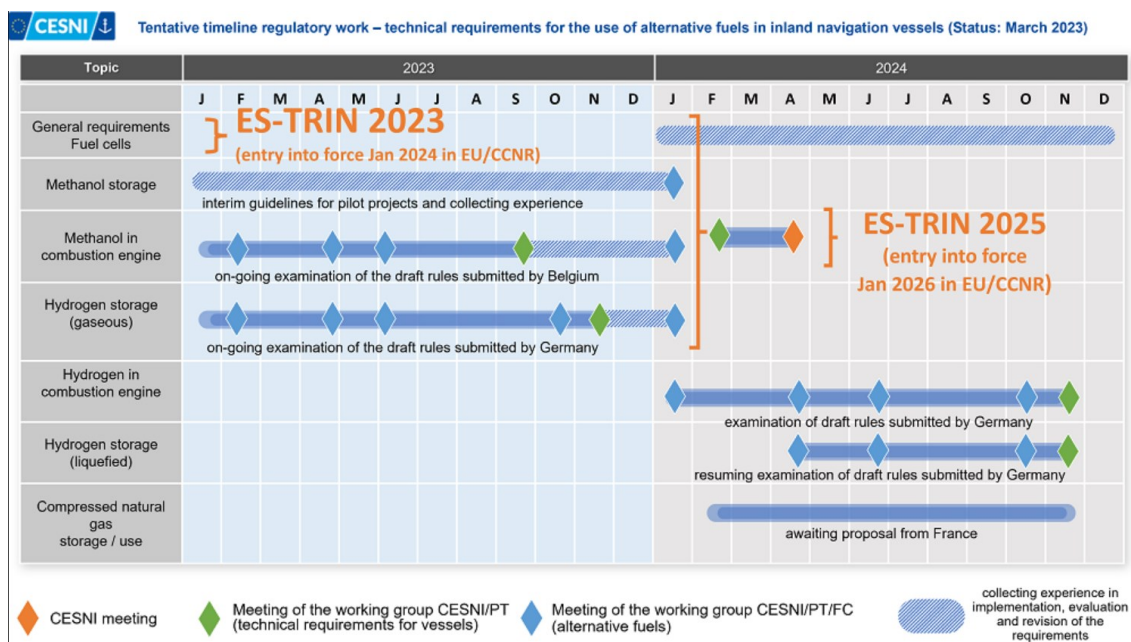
CESNI

Tentative timeline regulatory work – technical requirements for the use of alternative fuels in inland navigation vessels (Status: March 2023)

| Topic | 2023 | 2024 |
|---|---|---|
| | J F M A M J J A S O N D | J F M A M J J A S O N D |
| General requirements Fuel cells | ES-TRIN 2023 (entry into force Jan 2024 in EU/CCNR) | |
| Methanol storage | interim guidelines for pilot projects and collecting experience | |
| Methanol in combustion engine | on-going examination of the draft rules submitted by Belgium | ES-TRIN 2025 (entry into force Jan 2026 in EU/CCNR) |
| Hydrogen storage (gaseous) | on-going examination of the draft rules submitted by Germany | |
| Hydrogen in combustion engine | | examination of draft rules submitted by Germany |
| Hydrogen storage (liquefied) | | resuming examination of draft rules submitted by Germany |
| Compressed natural gas storage / use | | awaiting proposal from France |

CESNI meeting

Meeting of the working group CESNI/PT (technical requirements for vessels)

Meeting of the working group CESNI/PT/FC (alternative fuels)

collecting experience in implementation, evaluation and revision of the requirements